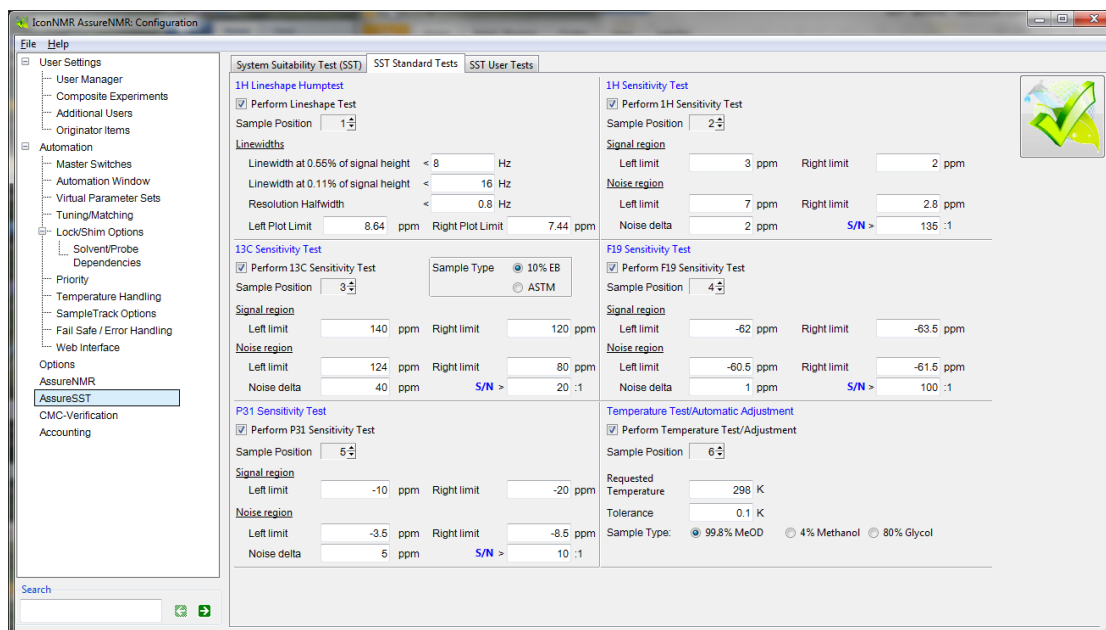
IconNMR AssureNMR: Configuration

File Help

User Settings
User Manager
Composite Experiments
Additional Users
Originator Items
Automation
Master Switches
Automation Window
Virtual Parameter Sets
Tuning/Matching
Lock/Shim Options
Solvent/Probe Dependencies
Priority
Temperature Handling
SampleTrack Options
Fail Safe / Error Handling
Web Interface
Options
AssureNMR
AssureSST
CMC-Verification
Accounting

Search

System Suitability Test (SST) | SST Standard Tests | SST User Tests

1H Lineshape Humptest
Perform Lineshape Test
Sample Position 1
Linewidths
Linewidth at 0.55% of signal height < 8 Hz
Linewidth at 0.11% of signal height < 16 Hz
Resolution Halfwidth < 0.8 Hz
Left Plot Limit 8.64 ppm Right Plot Limit 7.44 ppm

1H Sensitivity Test
Perform 1H Sensitivity Test
Sample Position 2
Signal region
Left limit 3 ppm Right limit 2 ppm
Noise region
Left limit 7 ppm Right limit 2.8 ppm
Noise delta 2 ppm S/N > 135 :1

13C Sensitivity Test
Perform 13C Sensitivity Test
Sample Position 3
Sample Type 10% EB ASTM
Signal region
Left limit 140 ppm Right limit 120 ppm
Noise region
Left limit 124 ppm Right limit 80 ppm
Noise delta 40 ppm S/N > 20 :1

F19 Sensitivity Test
Perform F19 Sensitivity Test
Sample Position 4
Signal region
Left limit -62 ppm Right limit -63.5 ppm
Noise region
Left limit -60.5 ppm Right limit -61.5 ppm
Noise delta 1 ppm S/N > 100 :1

P31 Sensitivity Test
Perform P31 Sensitivity Test
Sample Position 5
Signal region
Left limit -10 ppm Right limit -20 ppm
Noise region
Left limit -3.5 ppm Right limit -8.5 ppm
Noise delta 5 ppm S/N > 10 :1

Temperature Test/Automatic Adjustment
Perform Temperature Test/Adjustment
Sample Position 6
Requested Temperature 298 K
Tolerance 0.1 K
Sample Type: 99.8% MeOD 4% Methanol 80% Glycol